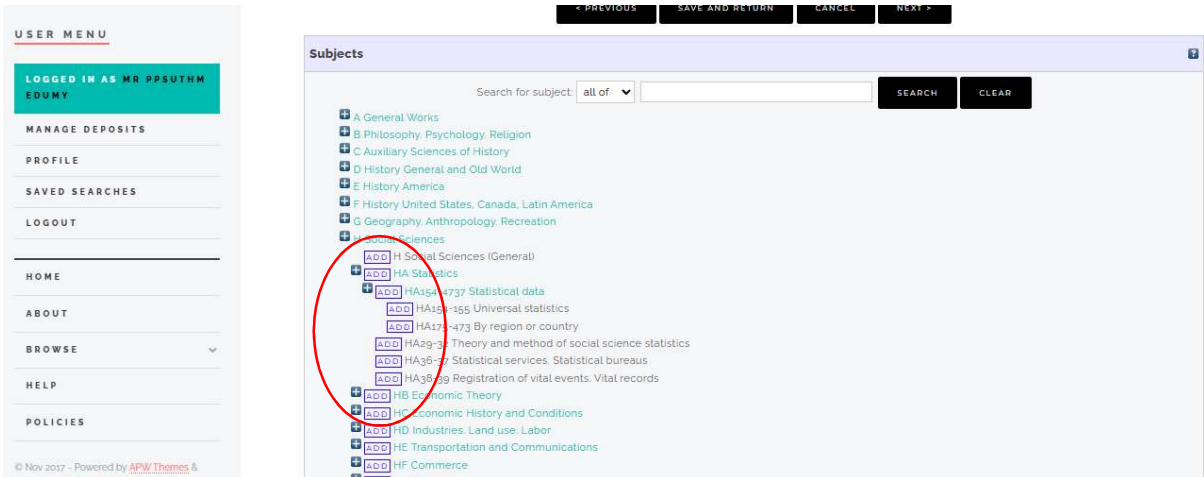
USER MENU

LOGGED IN AS MR PPSUTHM EDUMY

MANAGE DEPOSITS

PROFILE

SAVED SEARCHES

LOGOUT

HOME

ABOUT

BROWSE

HELP

POLICIES

© Nov 2017 - Powered by APW Themes &

< PREVIOUS SAVE AND RETURN CANCEL NEXT >

Subjects

Search for subject: all of SEARCH CLEAR

A General Works
B Philosophy. Psychology. Religion
C Auxiliary Sciences of History
D History General and Old World
E History America
F History United States, Canada, Latin America
G Geography. Anthropology. Recreation
H Social Sciences
ADD H Social Sciences (General)
ADD HA Statistics
ADD HA154-4737 Statistical data
ADD HA154-155 Universal statistics
ADD HA175-473 By region or country
ADD HA29-32 Theory and method of social science statistics
ADD HA36-37 Statistical services. Statistical bureaus
ADD HA38-39 Registration of vital events. Vital records
ADD HB Economic Theory
ADD HC Economic History and Conditions
ADD HD Industries. Land use. Labor
ADD HE Transportation and Communications
ADD HF Commerce